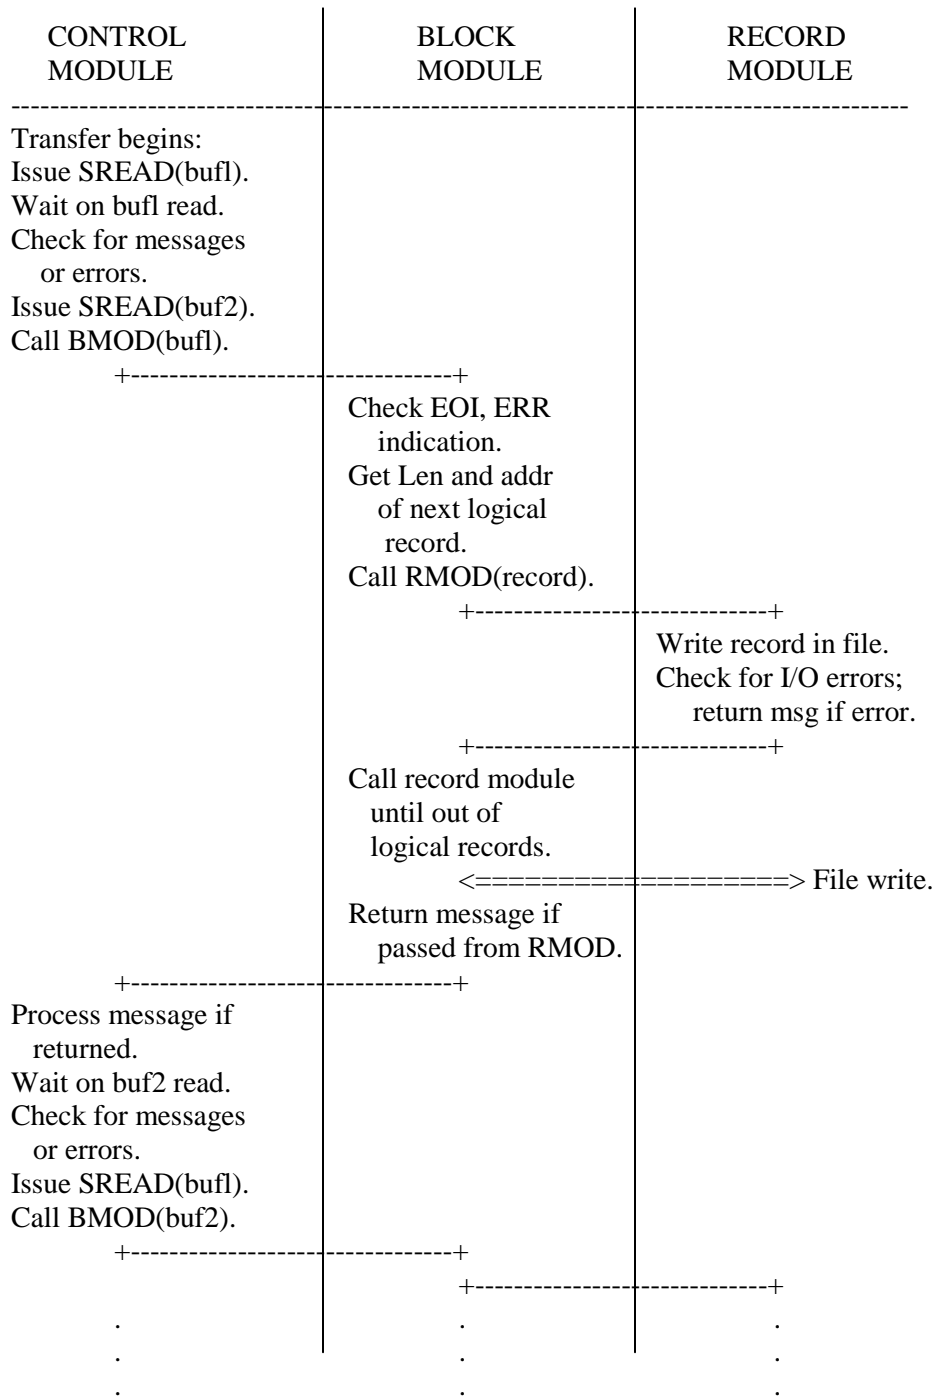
CONTROL MODULE

BLOCK MODULE

RECORD MODULE

Transfer begins:
Issue SREAD(bufl).
Wait on bufl read.
Check for messages or errors.
Issue SREAD(buf2).
Call BMOD(bufl).

Check EOI, ERR indication.
Get Len and addr of next logical record.
Call RMOD(record).

Write record in file.
Check for I/O errors; return msg if error.

Call record module until out of logical records.

<==================> File write.

Return message if passed from RMOD.

Process message if returned.
Wait on buf2 read.
Check for messages or errors.
Issue SREAD(bufl).
Call BMOD(buf2).

. . .
. . .
. . .